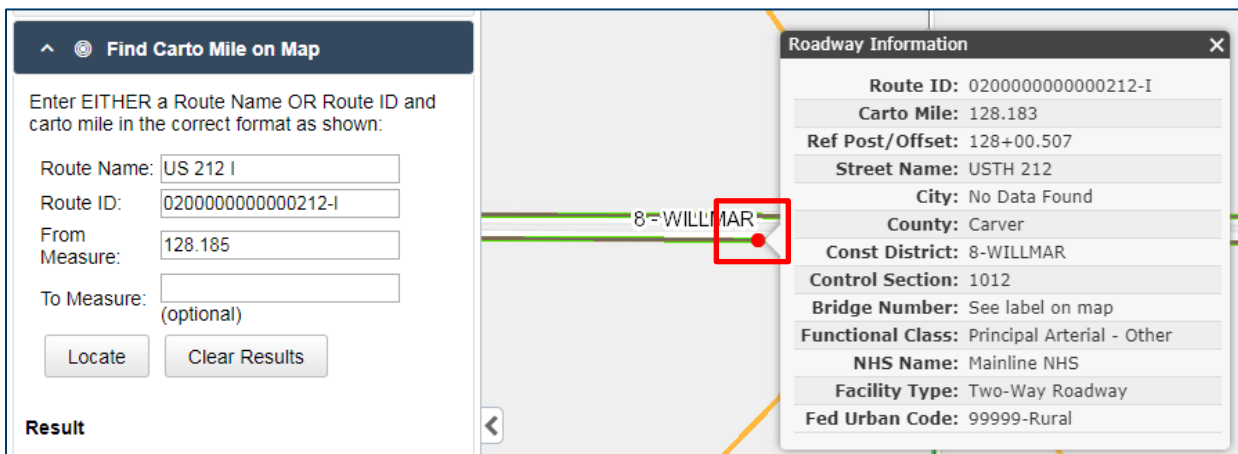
^ Find Carto Mile on Map

Enter EITHER a Route Name OR Route ID and carto mile in the correct format as shown:

Route Name: US 212 I

Route ID: 0200000000000212-I

From Measure: 128.185

To Measure:
(optional)

Locate

Clear Results

Result

8 - WILLMAR

<

Roadway Information ×

| | |
|---|---|
| Route ID: | 0200000000000212-I |
| Carto Mile: | 128.183 |
| Ref Post/Offset: | 128+00.507 |
| Street Name: | USTH 212 |
| City: | No Data Found |
| County: | Carver |
| Const District: | 8-WILLMAR |
| Control Section: | 1012 |
| Bridge Number: | See label on map |
| Functional Class: | Principal Arterial - Other |
| NHS Name: | Mainline NHS |
| Facility Type: | Two-Way Roadway |
| Fed Urban Code: | 99999-Rural |